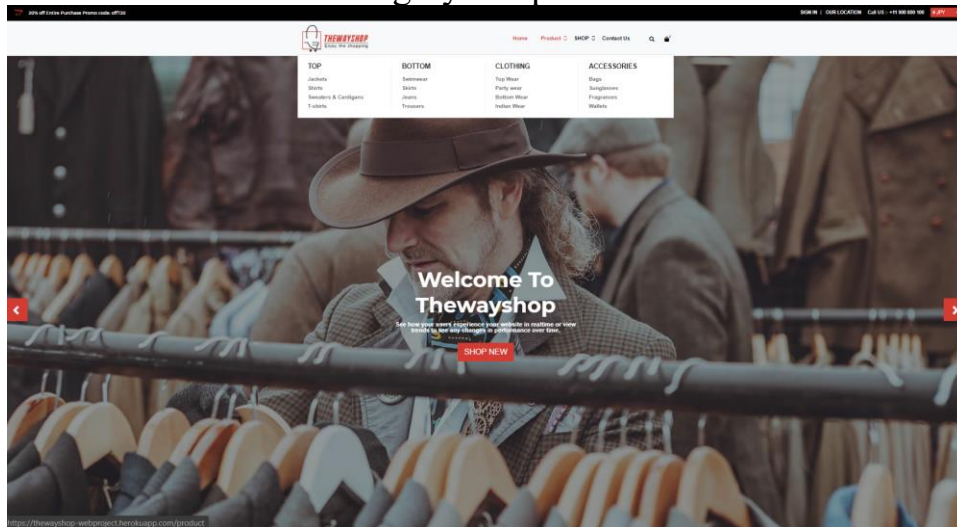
20% off Entire Purchase Promo code: offT30

SIGN IN | OUR LOCATION Call US :- +11 900 800 100 $ JPY

THEWAYSHOP
Enjoy the shopping

Home Product SHOP Contact Us

TOP
Jackets
Shirts
Sweaters & Cardigans
T-shirts

BOTTOM
Swimwear
Skirts
Jeans
Trousers

CLOTHING
Top Wear
Party wear
Bottom Wear
Indian Wear

ACCESSORIES
Bags
Sunglasses
Fragrances
Wallets

Welcome To Thewayshop

See how your users experience your website in realtime or view trends to see any changes in performance over time.

SHOP NEW

https://thewayshop-webproject.herokuapp.com/product